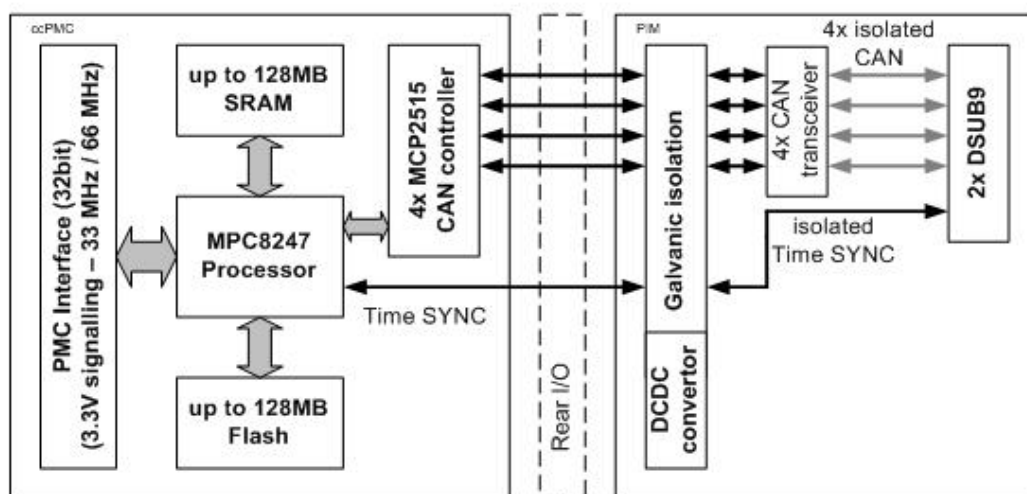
ccPMC

PMC Interface (32bit)
(3.3V signalling – 33 MHz / 66 MHz)

up to 128MB
SRAM

MPC8247
Processor

up to 128MB
Flash

4x MCP2515
CAN controller

Time SYNC

Rear I/O

PIM

Galvanic isolation

DCDC
convertor

4x CAN
transceiver

4x isolated
CAN

2x DSUB9

isolated
Time SYNC